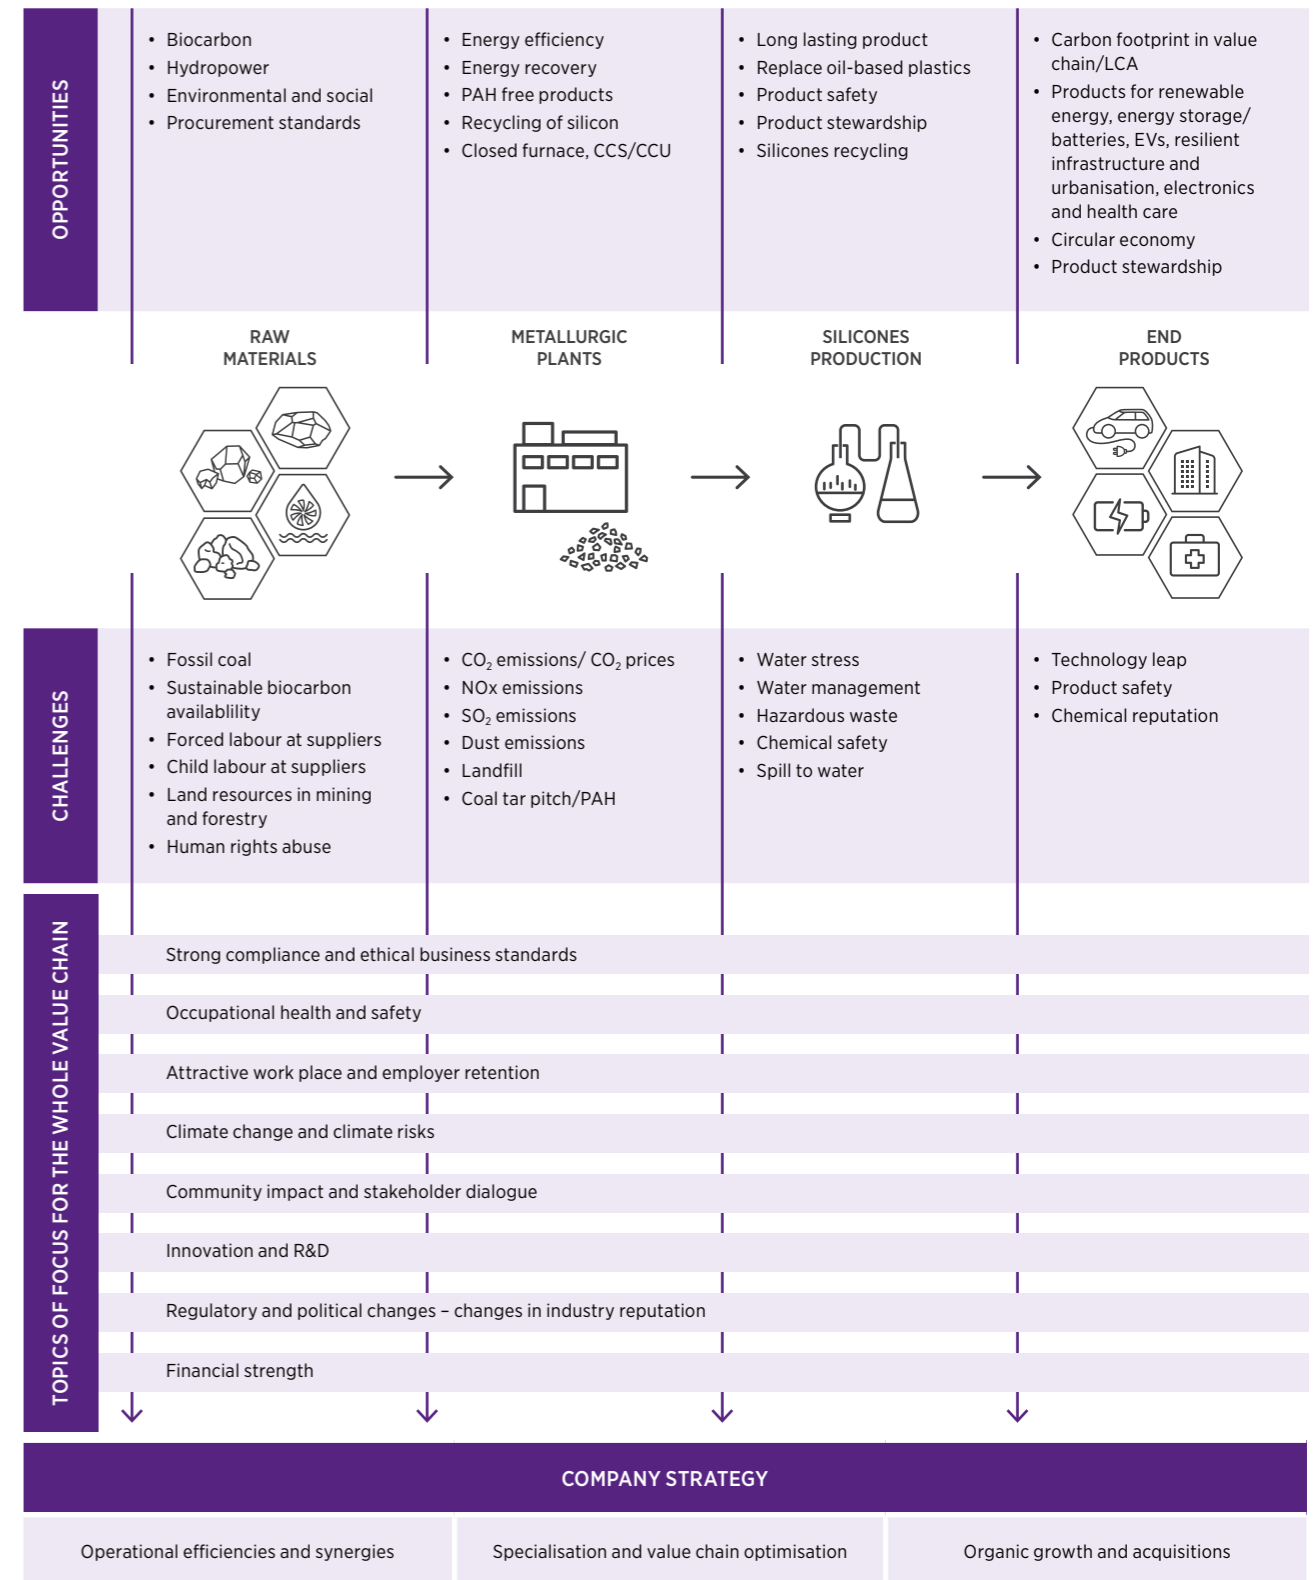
OPPORTUNITIES

- Biocarbon
- Hydropower
- Environmental and social
- Procurement standards

- Energy efficiency
- Energy recovery
- PAH free products
- Recycling of silicon
- Closed furnace, CCS/CCU

- Long lasting product
- Replace oil-based plastics
- Product safety
- Product stewardship
- Silicones recycling

- Carbon footprint in value chain/LCA
- Products for renewable energy, energy storage/ batteries, EVs, resilient infrastructure and urbanisation, electronics and health care
- Circular economy
- Product stewardship

RAW MATERIALS

METALLURGIC PLANTS

SILICONES PRODUCTION

END PRODUCTS

CHALLENGES

- Fossil coal
- Sustainable biocarbon availablility
- Forced labour at suppliers
- Child labour at suppliers
- Land resources in mining and forestry
- Human rights abuse

- $CO_2$ emissions/ $CO_2$ prices
- NOx emissions
- $SO_2$ emissions
- Dust emissions
- Landfill
- Coal tar pitch/PAH

- Water stress
- Water management
- Hazardous waste
- Chemical safety
- Spill to water

- Technology leap
- Product safety
- Chemical reputation

TOPICS OF FOCUS FOR THE WHOLE VALUE CHAIN

Strong compliance and ethical business standards

Occupational health and safety

Attractive work place and employer retention

Climate change and climate risks

Community impact and stakeholder dialogue

Innovation and R&D

Regulatory and political changes – changes in industry reputation

Financial strength

COMPANY STRATEGY

Operational efficiencies and synergies

Specialisation and value chain optimisation

Organic growth and acquisitions